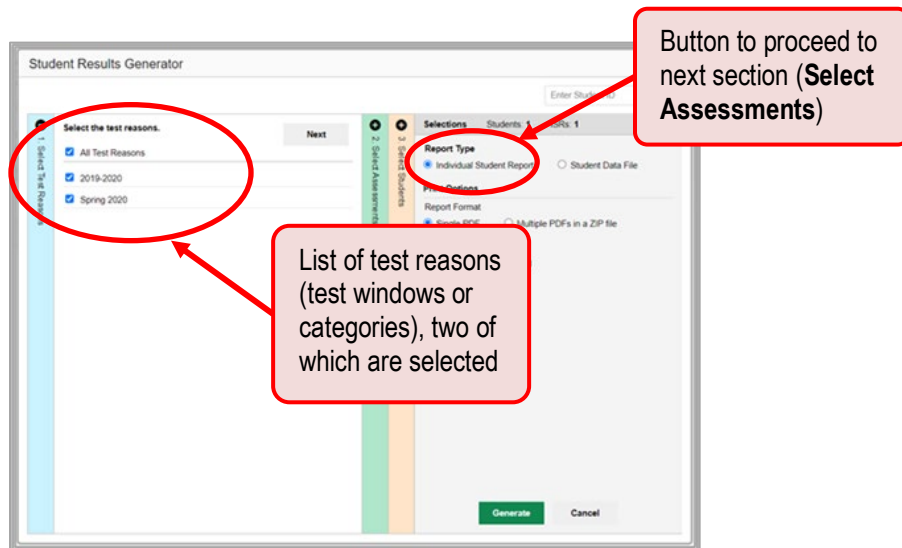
Student Results Generator

Enter Student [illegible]

1. Select Test Reasons

Select the test reasons.

Next

All Test Reasons

2019-2020

Spring 2020

2. Select Assessments

3. Select Students

Selections Students: 1 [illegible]SRs: 1

Report Type

Individual Student Report

Student Data File

Print Options

Report Format

Single PDF

Multiple PDFs in a ZIP file

Generate

Cancel

Button to proceed to next section (**Select Assessments**)

List of test reasons (test windows or categories), two of which are selected